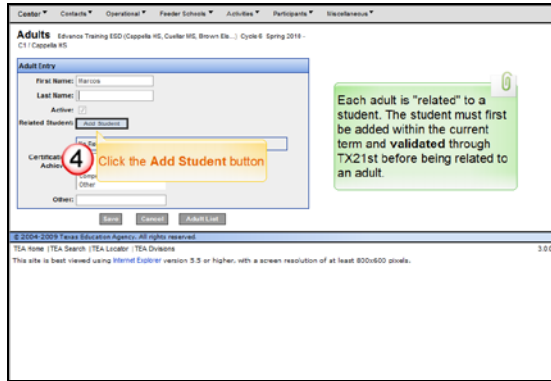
Center ▼ Contacts ▼ Operational ▼ Feeder Schools ▼ Activities ▼ Participants ▼ Miscellaneous ▼

Adults Edvance Training ESD (Cappella HS, Cuellar MS, Brown Ele...) Cycle 6 Spring 2018 - C1 | Cappella HS

Adult Entry

First Name: Rercos

Last Name:

Active:

Related Student: Add Student

Certificati Achie

4 Click the Add Student button

Comp

Other

Other:

Save Cancel Adult List

Each adult is "related" to a student. The student must first be added within the current term and validated through TX21st before being related to an adult.

© 2004-2009 Texas Education Agency. All rights reserved.

TEA Home | TEA Search | TEA Locator | TEA Divisions 3.0

This site is best viewed using Internet Explorer version 5.5 or higher, with a screen resolution of at least 800x600 pixels.